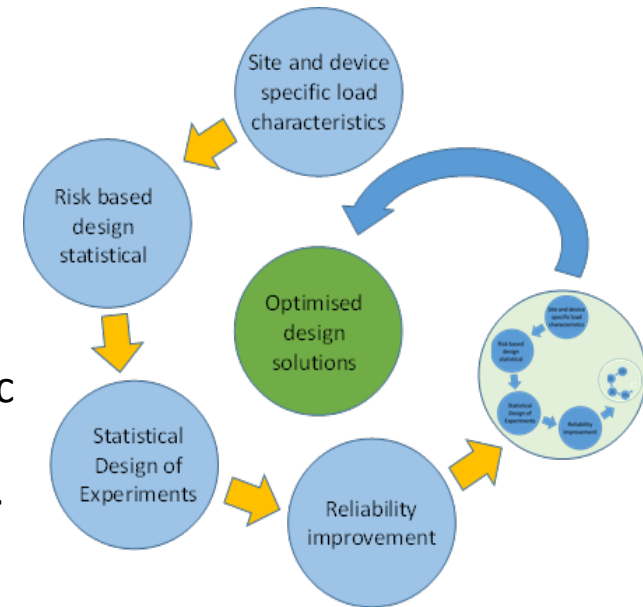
Site and device specific load characteristics

Risk based design statistical

Optimised design solutions

Statistical Design of Experiments

Reliability improvement

Site and device specific load characteristics

Risk based design statistical

Statistical Design of Experiments

Reliability improvement

c

.